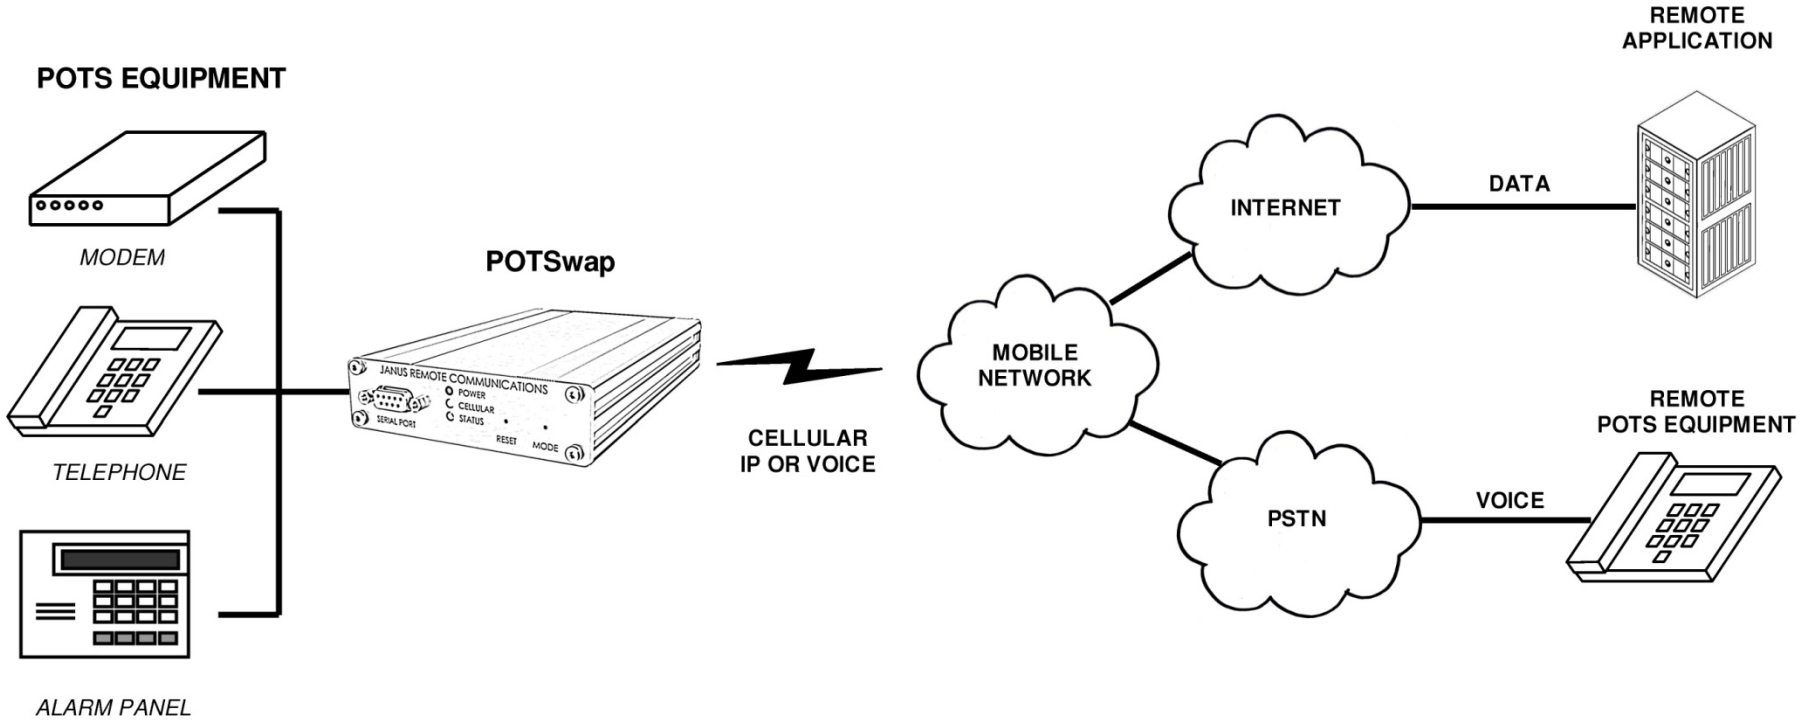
POTS EQUIPMENT

MODEM

TELEPHONE

ALARM PANEL

POTSwap

JANUS REMOTE COMMUNICATIONS

POWER
CELLULAR
STATUS

SERIAL PORT

RESET

MODE

CELLULAR
IP OR VOICE

MOBILE
NETWORK

INTERNET

PSTN

DATA

VOICE

REMOTE
APPLICATION

REMOTE
POTS EQUIPMENT